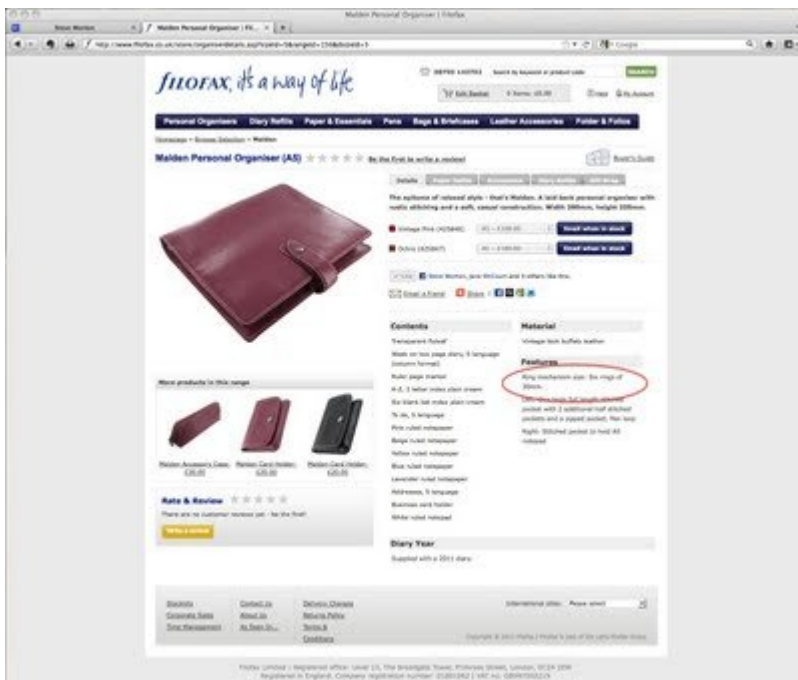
Malden Personal Organiser | Filofax

Steve Morton

Malden Personal Organiser | Fil...

Google

filofax, it's a way of life

SEARCH

Personal Organisers | Diary Refills | Paper & Essentials | Pens | Bags & Briefcases | Leather Accessories | Folder & Folios

Homepage > Browse Selection > Malden

Malden Personal Organiser (A5)

Be the first to write a review!

Details

The epitome of relaxed style - that's Malden. A laid back personal organiser with rustic stitching and a soft, casual construction. Width 300mm, height 208mm.

Vintage Pink

Ochre

Email when in stock

Email when in stock

Like

Steve Morton, Jane McCourt and 5 others like this.

Email a Friend

Share

More products in this range

Malden Accessory Case £30.00

Malden Card Holder £20.00

Malden Card Holder £20.00

Rate & Review

There are no customer reviews yet - be the first!

Write a review

Contents

Transparent flyleaf

Week on two page diary, 5 language (column format)

Ruler page marker

A-Z, 3 letter index plain cream

Six blank tab index plain cream

To do, 5 language

Pink ruled notepaper

Beige ruled notepaper

Yellow ruled notepaper

Blue ruled notepaper

Lavender ruled notepaper

Addresses, 5 language

Business card holder

White ruled notepad

Material

Vintage look buffalo leather

Features

Ring mechanism size: Six rings of 30mm.

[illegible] pocket with 2 additional half stitched pockets and a zipped pocket. Pen loop

Right: Stitched pocket to hold A5 notepad

Diary Year

Supplied with a 2011 diary

Stockists
Corporate Sales
Time Management

Contact Us
About Us
As Seen In...

Delivery Charges
Returns Policy
Terms & Conditions

International sites: Please select

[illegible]

Filofax Limited | Registered office: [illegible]
Registered in England. Company registration number: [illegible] | VAT no. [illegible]